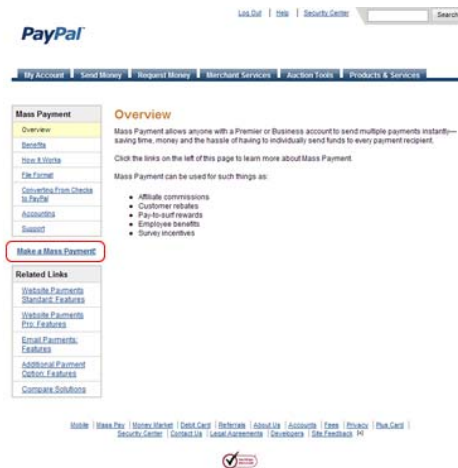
Log Out | Help | Security Center Search

PayPal

My Account | Send Money | Request Money | Merchant Services | Auction Tools | Products & Services

Mass Payment
Overview
Benefits
How It Works
File Format
Converting From Checks to PayPal
Accounting
Support

Make a Mass Payment!

Related Links
Website Payments Standard: Features
Website Payments Pro: Features
Email Payments: Features
Additional Payment Option: Features
Compare Solutions

Overview

Mass Payment allows anyone with a Premier or Business account to send multiple payments instantly—saving time, money and the hassle of having to individually send funds to every payment recipient.

Click the links on the left of this page to learn more about Mass Payment.

Mass Payment can be used for such things as:

- Affiliate commissions
- Customer rebates
- Pay-to-surf rewards
- Employee benefits
- Survey incentives

Mobile | Mass Pay | Money Market | Debit Card | Referrals | About Us | Accounts | Fees | Privacy | Plus Card | Security Center | Contact Us | Legal Agreements | Developers | Site Feedback [+]